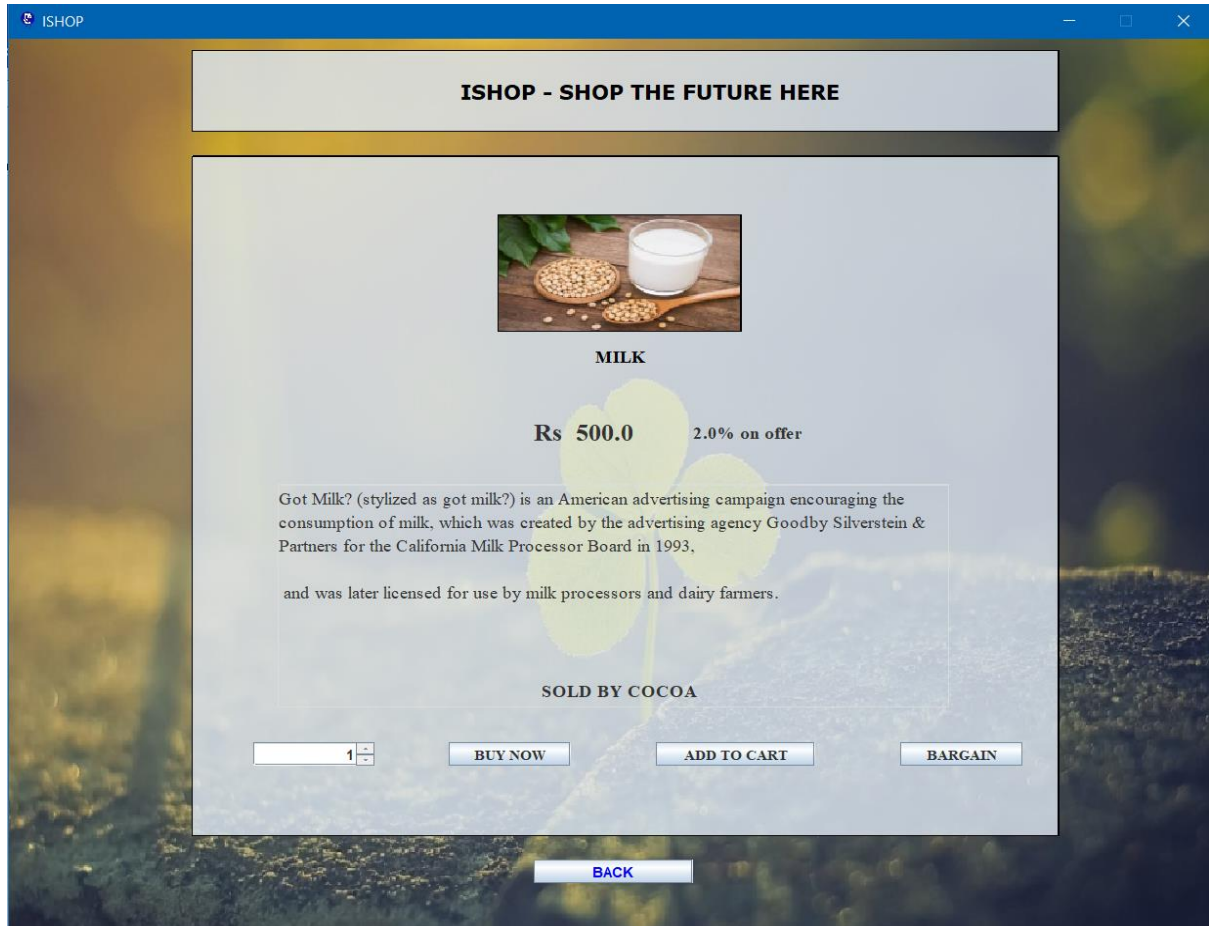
ISHOP

ISHOP - SHOP THE FUTURE HERE

MILK

Rs 500.0 2.0% on offer

Got Milk? (stylized as got milk?) is an American advertising campaign encouraging the consumption of milk, which was created by the advertising agency Goodby Silverstein & Partners for the California Milk Processor Board in 1993,

and was later licensed for use by milk processors and dairy farmers.

SOLD BY COCOA

1

BUY NOW

ADD TO CART

BARGAIN

BACK